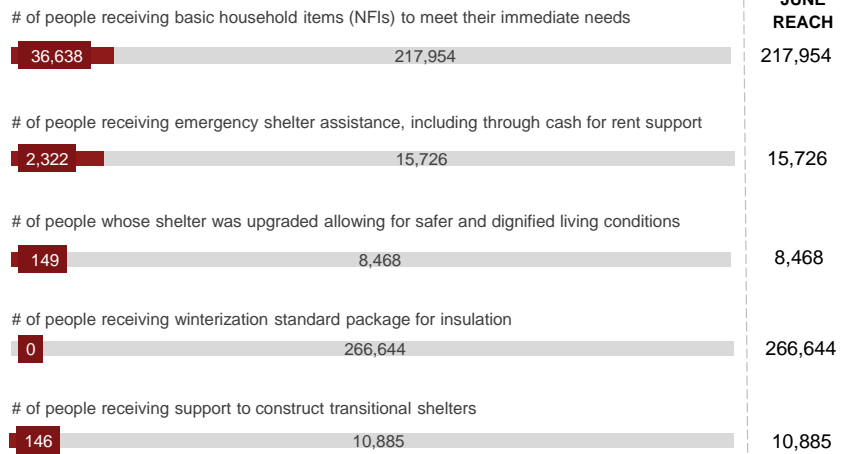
# of people receiving basic household items (NFIs) to meet their immediate needs

JUNE REACH

36,638 217,954 217,954

# of people receiving emergency shelter assistance, including through cash for rent support

2,322 15,726 15,726

# of people whose shelter was upgraded allowing for safer and dignified living conditions

149 8,468 8,468

# of people receiving winterization standard package for insulation

0 266,644 266,644

# of people receiving support to construct transitional shelters

146 10,885 10,885